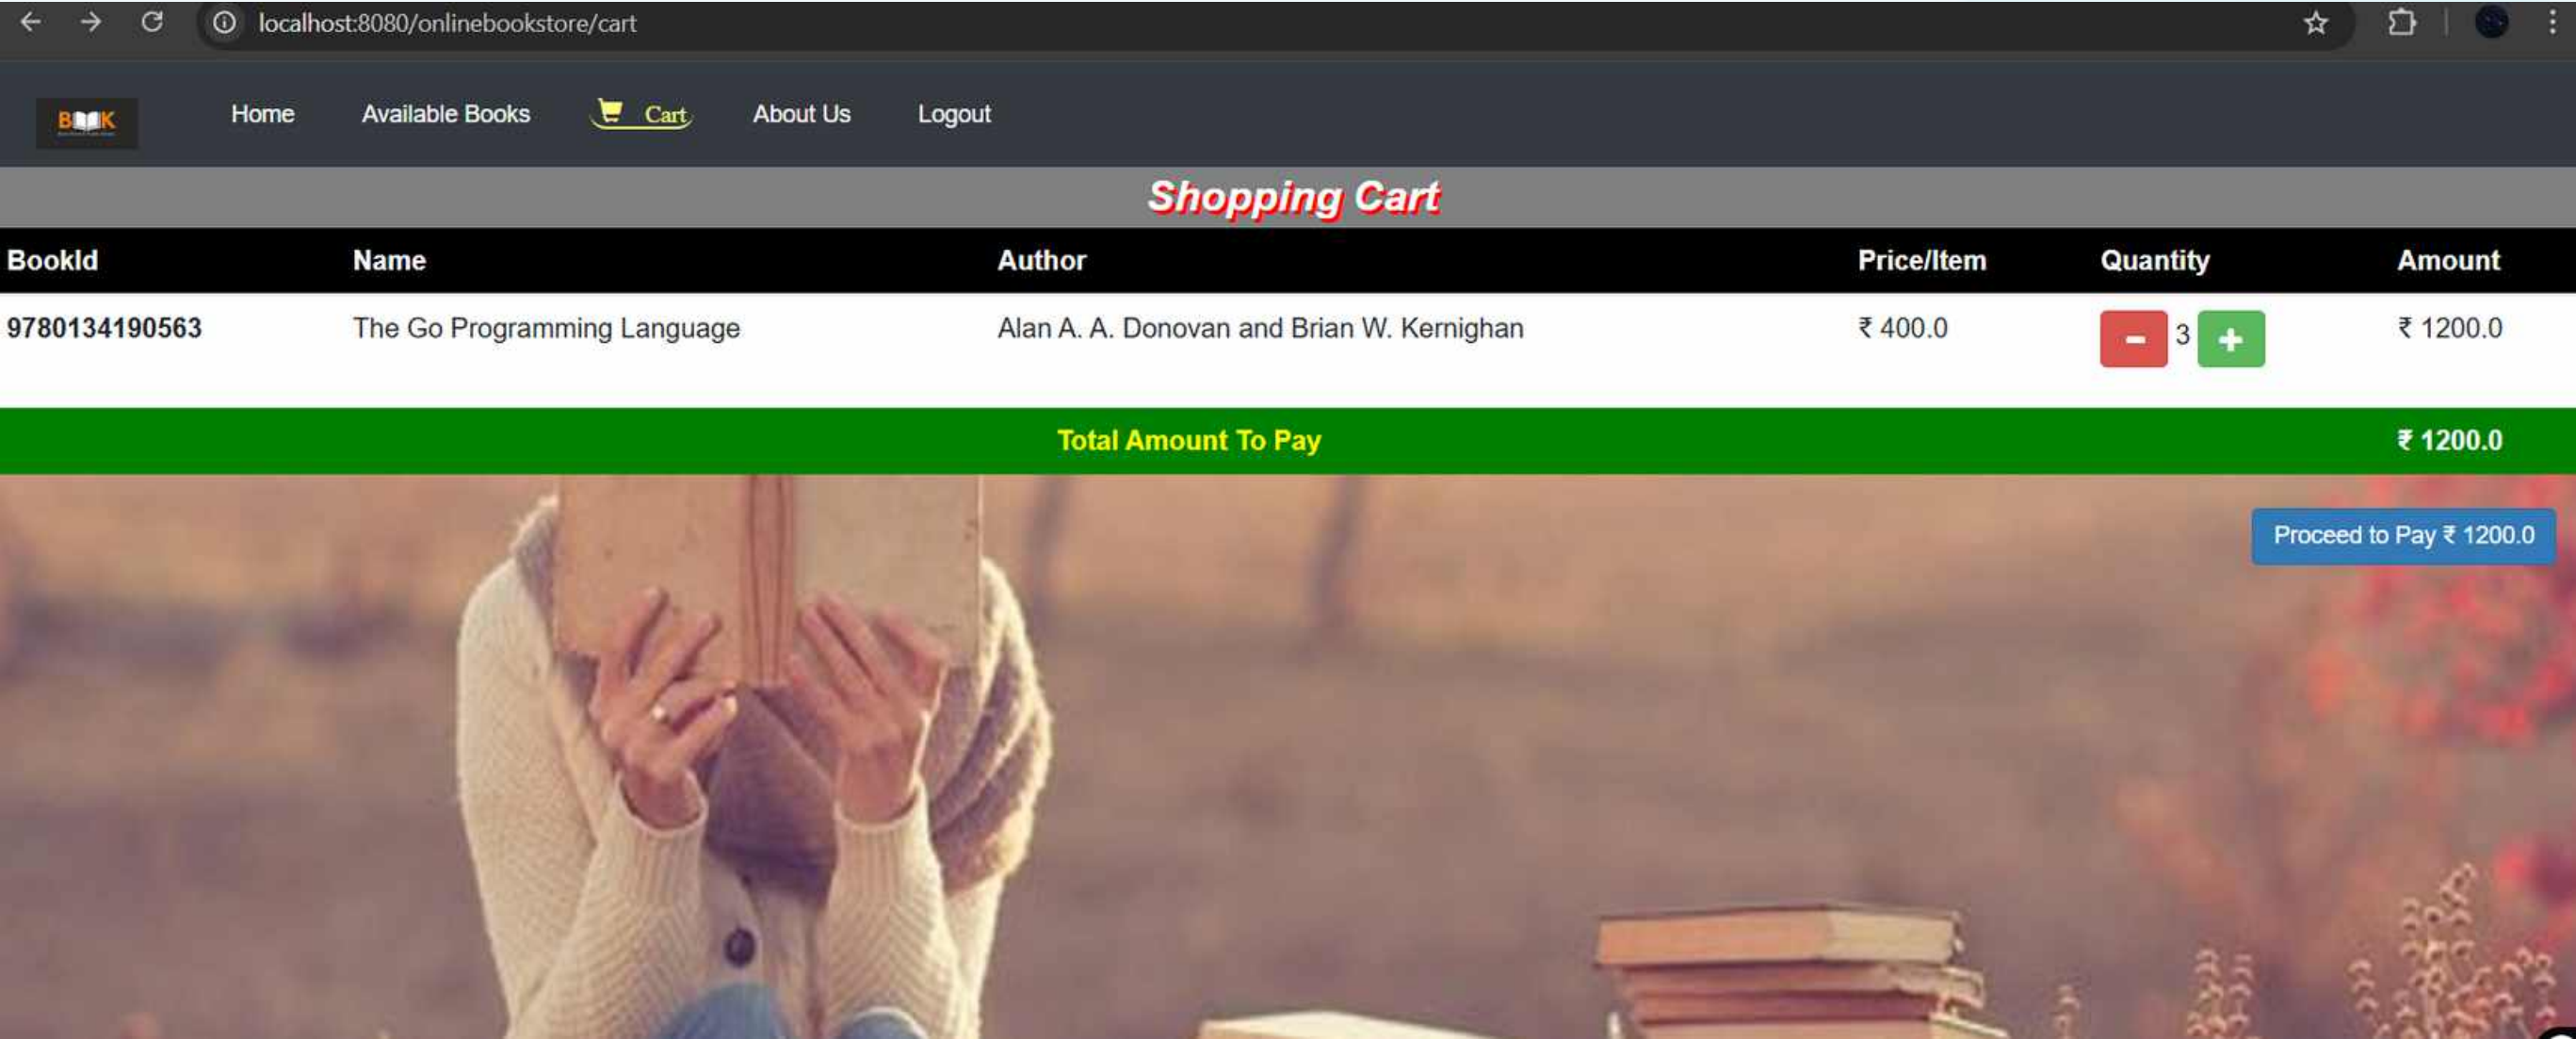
localhost:8080/onlinebookstore/cart

B K

Home Available Books Cart About Us Logout

Shopping Cart

| BookId | Name | Author | Price/Item | Quantity | Amount |
|---|---|---|---|---|---|
| 9780134190563 | The Go Programming Language | Alan A. A. Donovan and Brian W. Kernighan | ₹ 400.0 | - 3 + | ₹ 1200.0 |

Total Amount To Pay ₹ 1200.0

Proceed to Pay ₹ 1200.0